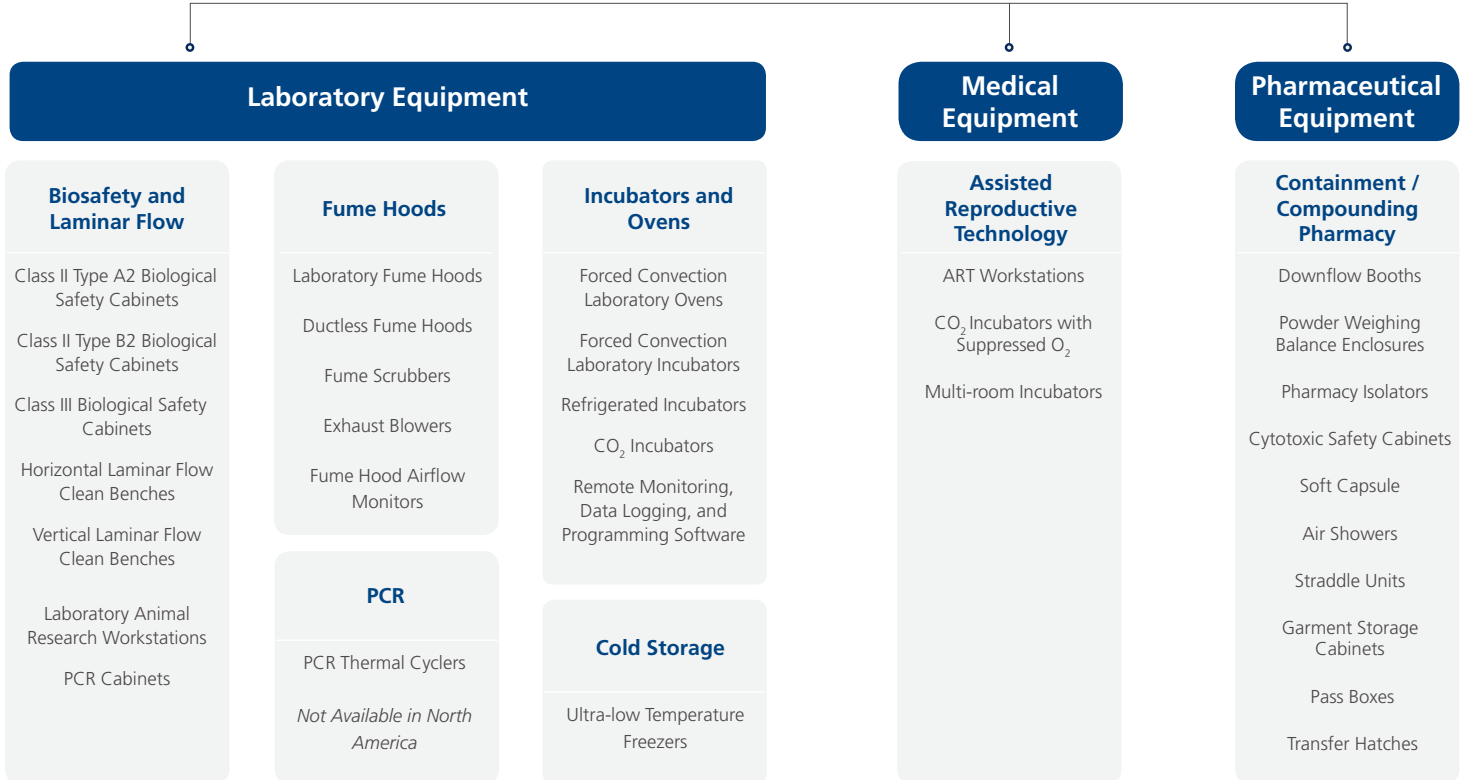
Laboratory Equipment

Biosafety and Laminar Flow

Class II Type A2 Biological Safety Cabinets

Class II Type B2 Biological Safety Cabinets

Class III Biological Safety Cabinets

Horizontal Laminar Flow Clean Benches

Vertical Laminar Flow Clean Benches

Laboratory Animal Research Workstations

PCR Cabinets

Fume Hoods

Laboratory Fume Hoods

Ductless Fume Hoods

Fume Scrubbers

Exhaust Blowers

Fume Hood Airflow Monitors

PCR

PCR Thermal Cyclers

Not Available in North America

Incubators and Ovens

Forced Convection Laboratory Ovens

Forced Convection Laboratory Incubators

Refrigerated Incubators

$CO_2$ Incubators

Remote Monitoring, Data Logging, and Programming Software

Cold Storage

Ultra-low Temperature Freezers

Medical Equipment

Assisted Reproductive Technology

ART Workstations

$CO_2$ Incubators with Suppressed $O_2$

Multi-room Incubators

Pharmaceutical Equipment

Containment / Compounding Pharmacy

Downflow Booths

Powder Weighing Balance Enclosures

Pharmacy Isolators

Cytotoxic Safety Cabinets

Soft Capsule

Air Showers

Straddle Units

Garment Storage Cabinets

Pass Boxes

Transfer Hatches